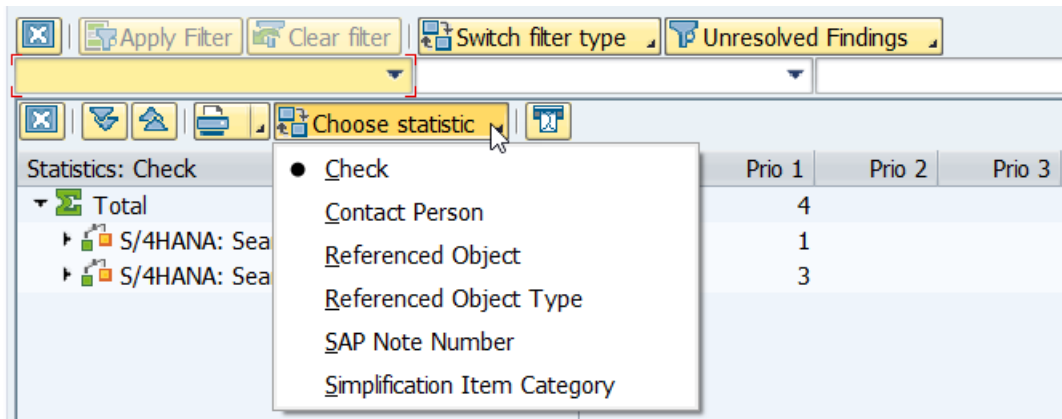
Apply Filter | Clear filter | Switch filter type | Unresolved Findings

Choose statistic

Statistics: Check

Total

S/4HANA: Sea

S/4HANA: Sea

Check

Contact Person

Referenced Object

Referenced Object Type

SAP Note Number

Simplification Item Category

| Prio 1 | Prio 2 | Prio 3 |
|---|---|---|
| 4 | | |
| 1 | | |
| 3 | | |